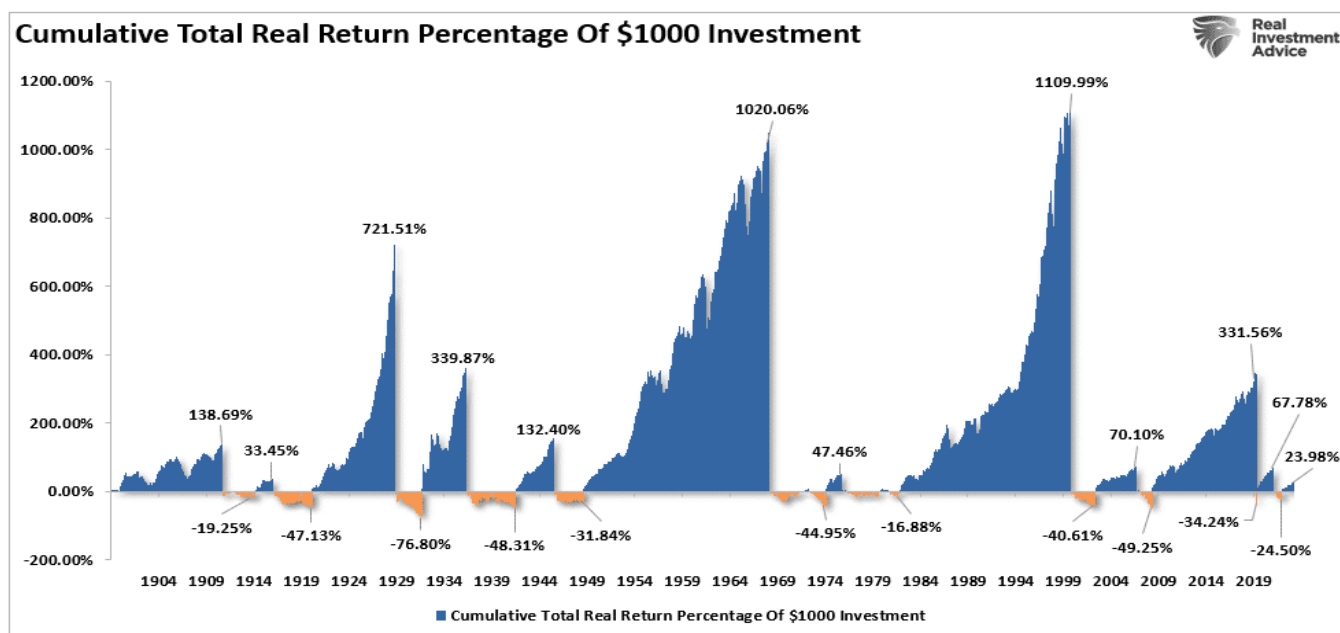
Cumulative Total Real Return Percentage Of $1000 Investment

Real Investment Advice

1200.00%
1000.00%
800.00%
600.00%
400.00%
200.00%
0.00%
-200.00%

138.69%
33.45%
721.51%
339.87%
132.40%
1020.06%
47.46%
1109.99%
70.10%
331.56%
67.78%
23.98%

-19.25%
-47.13%
-76.80%
-48.31%
-31.84%
-44.95%
-16.88%
-40.61%
-49.25%
-34.24%
-24.50%

1904 1909 1914 1919 1924 1929 1934 1939 1944 1949 1954 1959 1964 1969 1974 1979 1984 1989 1994 1999 2004 2009 2014 2019

Cumulative Total Real Return Percentage Of $1000 Investment